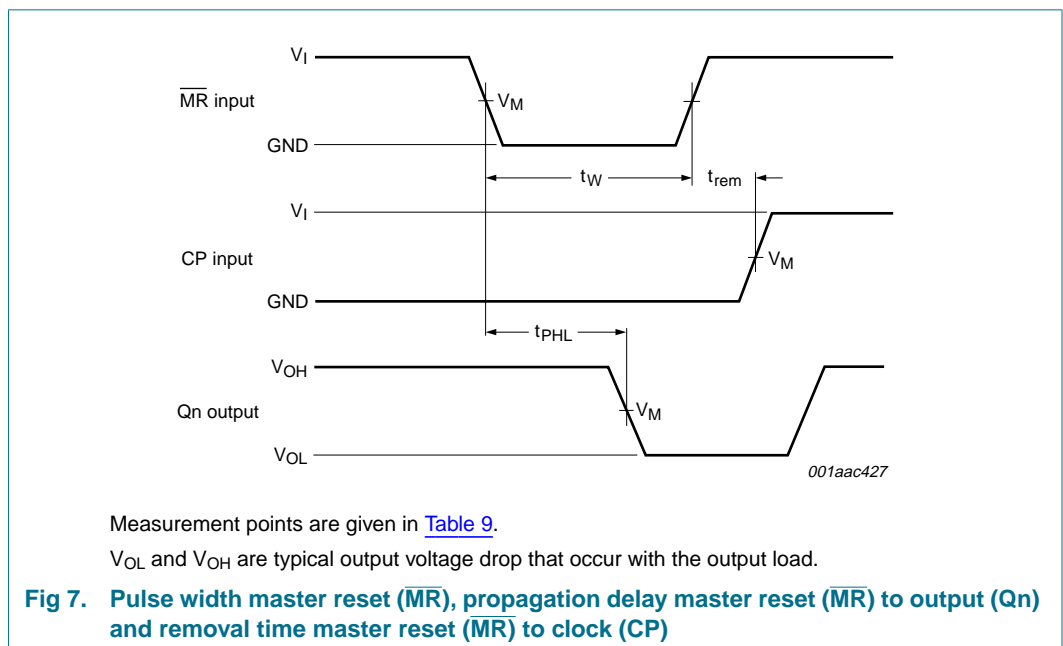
$V_I$

$\overline{MR}$ input

$V_M$

GND

$t_W$

$t_{rem}$

$V_I$

CP input

$V_M$

GND

$t_{PHL}$

$V_{OH}$

Qn output

$V_M$

$V_{OL}$

001aac427

Measurement points are given in Table 9.

$V_{OL}$ and $V_{OH}$ are typical output voltage drop that occur with the output load.

Fig 7. Pulse width master reset ($\overline{MR}$), propagation delay master reset ($\overline{MR}$) to output (Qn) and removal time master reset ($\overline{MR}$) to clock (CP)